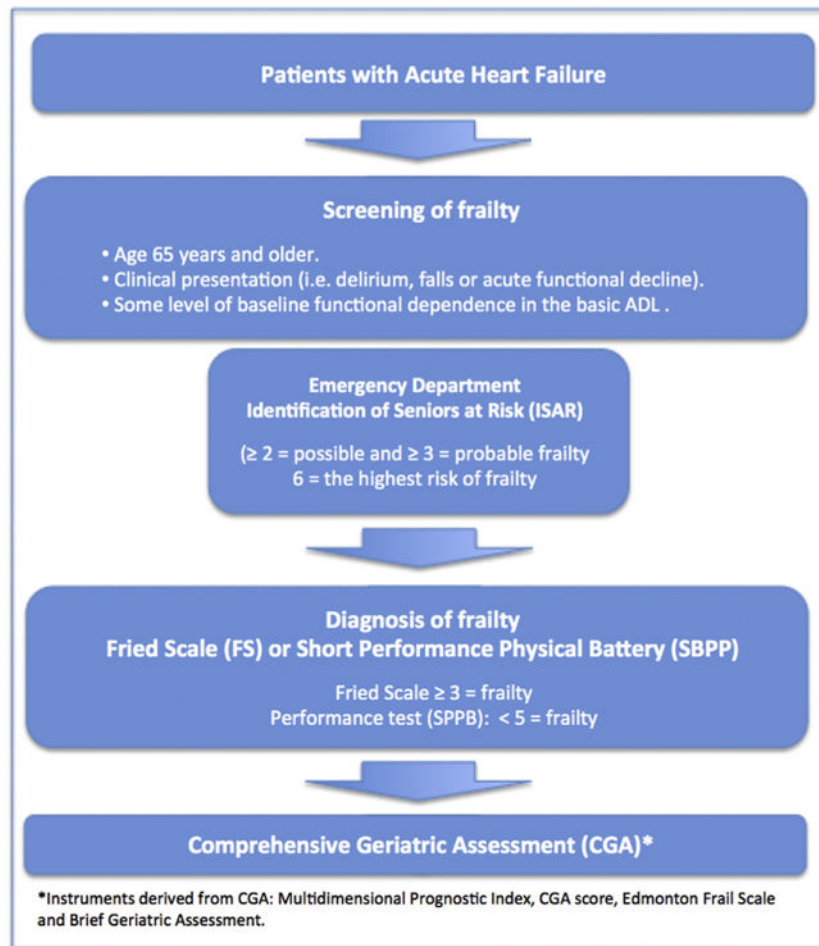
Patients with Acute Heart Failure

Screening of frailty

• Age 65 years and older.
• Clinical presentation (i.e. delirium, falls or acute functional decline).
• Some level of baseline functional dependence in the basic ADL .

Emergency Department
Identification of Seniors at Risk (ISAR)

(≥ 2 = possible and ≥ 3 = probable frailty
6 = the highest risk of frailty

Diagnosis of frailty
Fried Scale (FS) or Short Performance Physical Battery (SBPP)

Fried Scale ≥ 3 = frailty
Performance test (SPPB): < 5 = frailty

Comprehensive Geriatric Assessment (CGA)*

*Instruments derived from CGA: Multidimensional Prognostic Index, CGA score, Edmonton Frail Scale and Brief Geriatric Assessment.